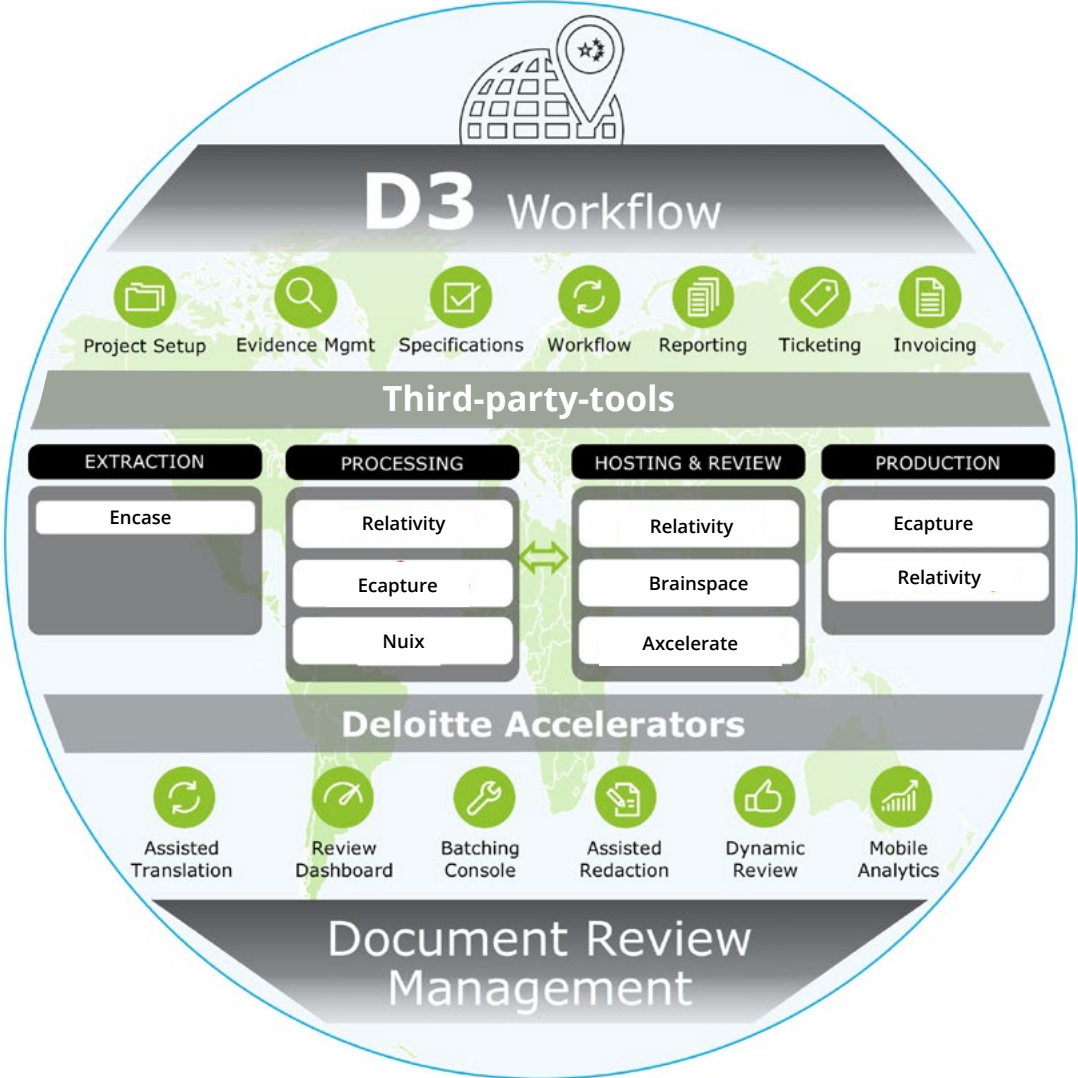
D3 Workflow

Project Setup
Evidence Mgmt
Specifications
Workflow
Reporting
Ticketing
Invoicing

Third-party-tools

EXTRACTION
Encase

PROCESSING
Relativity
Ecapture
Nuix

HOSTING & REVIEW
Relativity
Brainspace
Axcelerate

PRODUCTION
Ecapture
Relativity

Deloitte Accelerators

Assisted Translation
Review Dashboard
Batching Console
Assisted Redaction
Dynamic Review
Mobile Analytics

Document Review Management